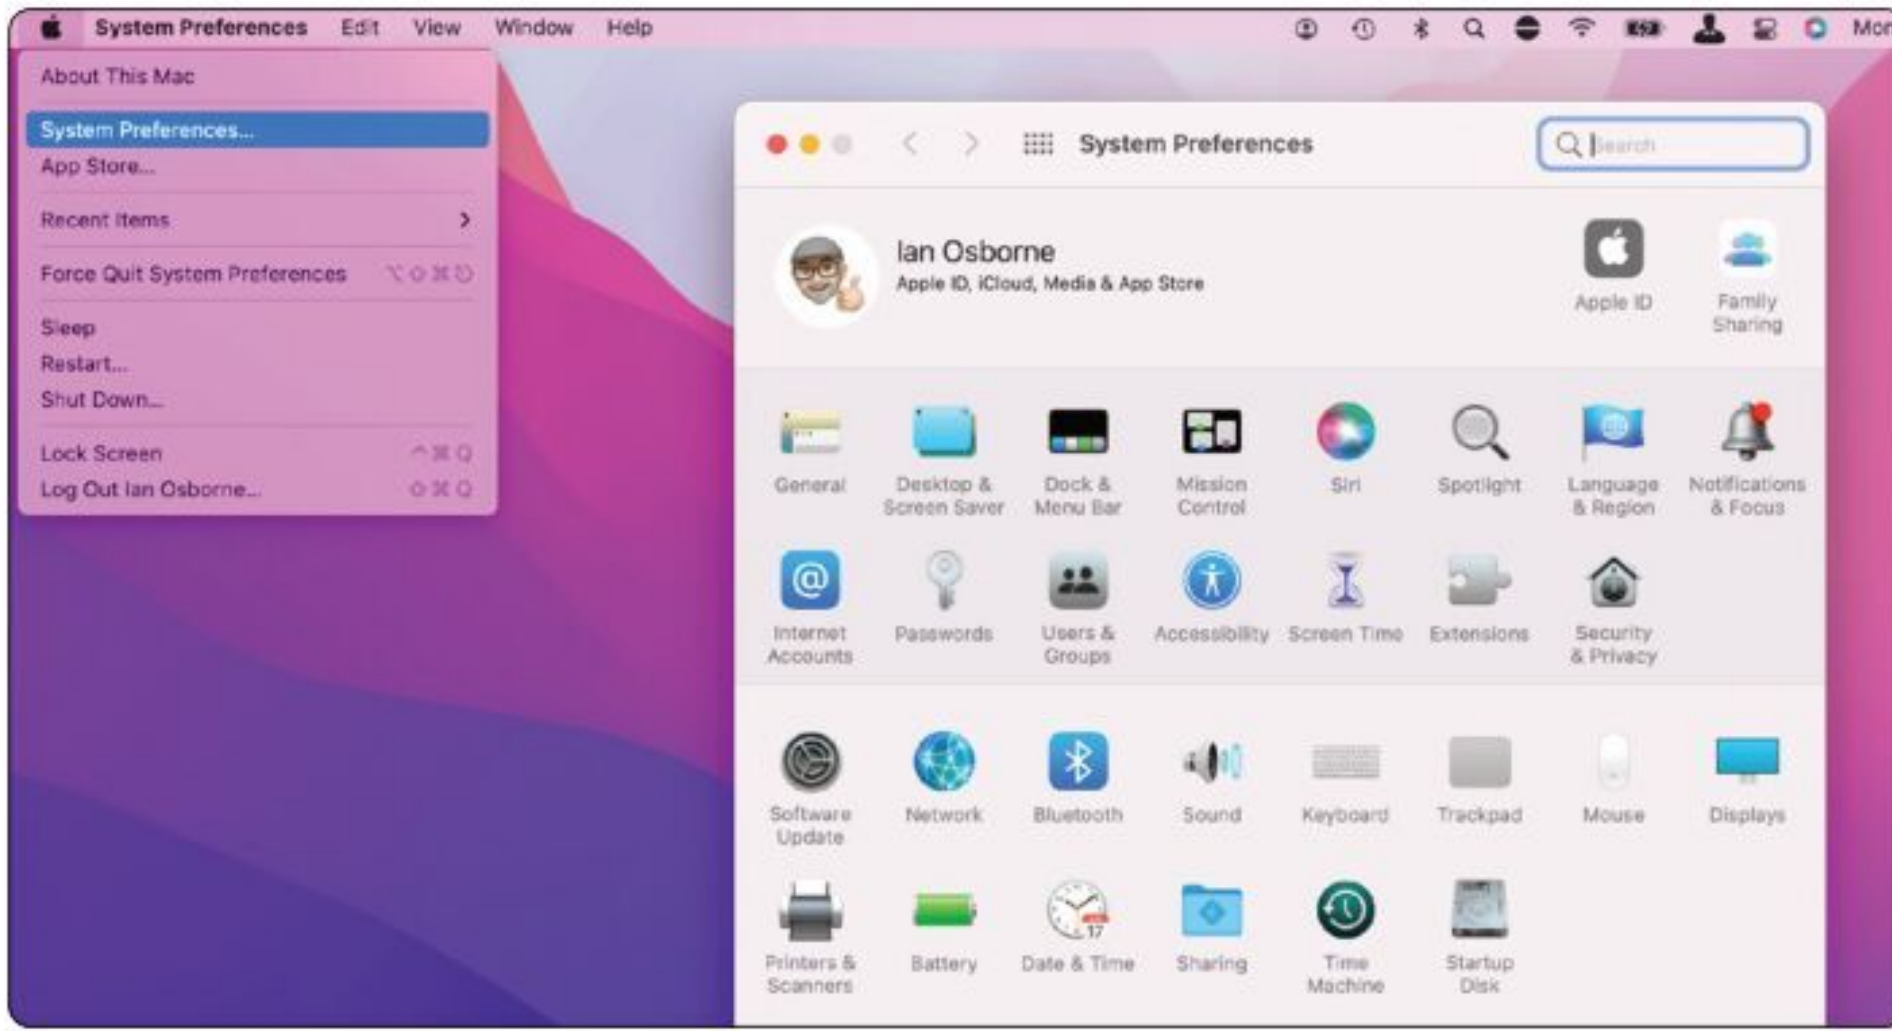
System Preferences Edit View Window Help

Mor

About This Mac

System Preferences...

App Store...

Recent Items

Force Quit System Preferences ⌥⇧⌘⎋

Sleep

Restart...

Shut Down...

Lock Screen ^⌘Q

Log Out Ian Osborne... ⇧⌘Q

System Preferences

Search

Ian Osborne

Apple ID, iCloud, Media & App Store

Apple ID

Family Sharing

General

Desktop & Screen Saver

Dock & Menu Bar

Mission Control

Siri

Spotlight

Language & Region

Notifications & Focus

Internet Accounts

Passwords

Users & Groups

Accessibility

Screen Time

Extensions

Security & Privacy

Software Update

Network

Bluetooth

Sound

Keyboard

Trackpad

Mouse

Displays

Printers & Scanners

Battery

Date & Time

Sharing

Time Machine

Startup Disk